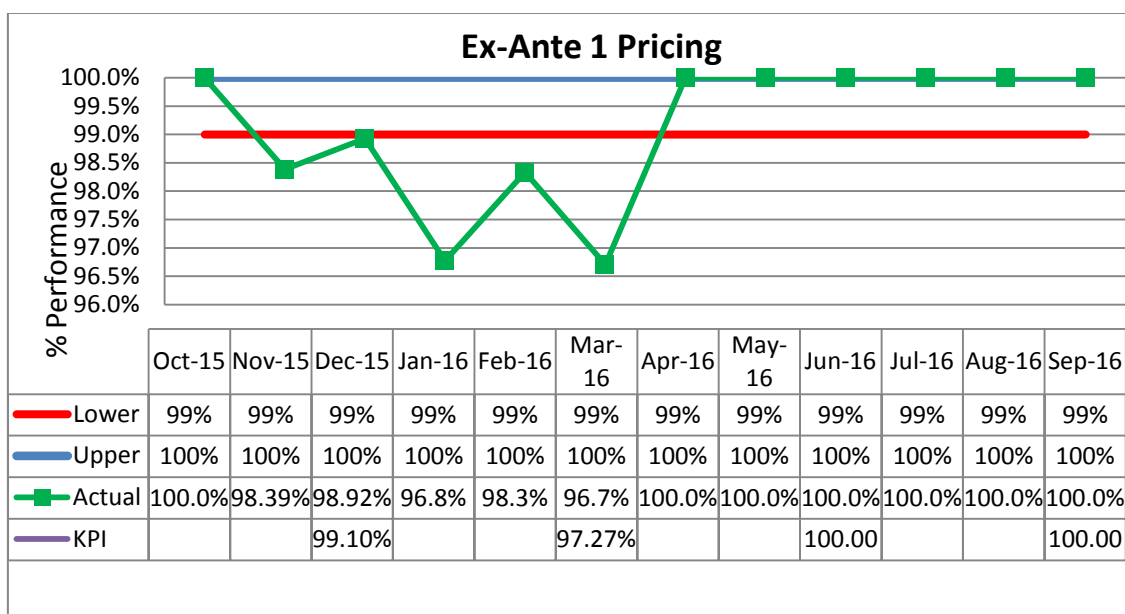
Ex-Ante 1 Pricing

100.0%
99.5%
99.0%
98.5%
98.0%
97.5%
97.0%
96.5%
96.0%

% Performance

| | Oct-15 | Nov-15 | Dec-15 | Jan-16 | Feb-16 | Mar-16 | Apr-16 | May-16 | Jun-16 | Jul-16 | Aug-16 | Sep-16 |
|---|---|---|---|---|---|---|---|---|---|---|---|---|
| Lower | 99% | 99% | 99% | 99% | 99% | 99% | 99% | 99% | 99% | 99% | 99% | 99% |
| Upper | 100% | 100% | 100% | 100% | 100% | 100% | 100% | 100% | 100% | 100% | 100% | 100% |
| Actual | 100.0% | 98.39% | 98.92% | 96.8% | 98.3% | 96.7% | 100.0% | 100.0% | 100.0% | 100.0% | 100.0% | 100.0% |
| KPI | | | 99.10% | | | 97.27% | | | 100.00 | | | 100.00 |